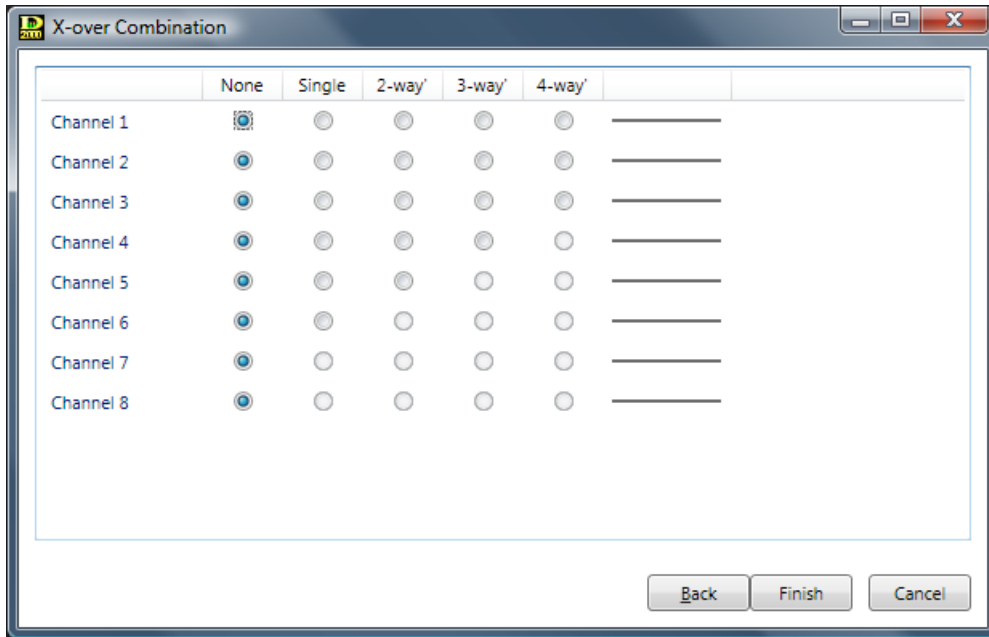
X-over Combination

| | None | Single | 2-way' | 3-way' | 4-way' | |
|---|---|---|---|---|---|---|
| Channel 1 | | | | | | |
| Channel 2 | | | | | | |
| Channel 3 | | | | | | |
| Channel 4 | | | | | | |
| Channel 5 | | | | | | |
| Channel 6 | | | | | | |
| Channel 7 | | | | | | |
| Channel 8 | | | | | | |

Back Finish Cancel